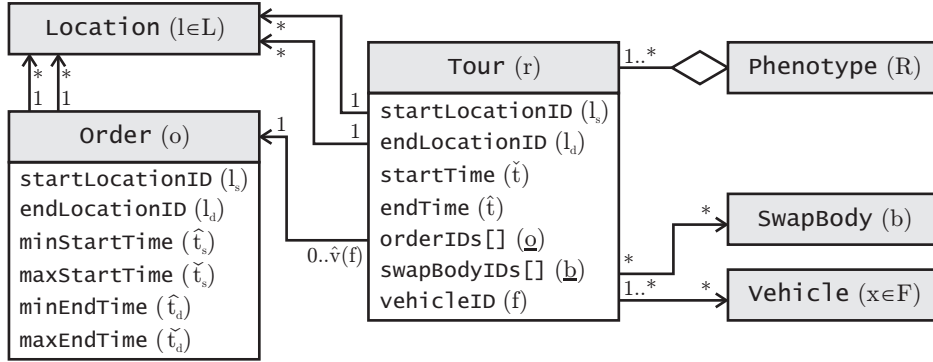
Location $(l \in L)$

$*$ $*$
1 1

Order $(o)$
startLocationID $(l_s)$
endLocationID $(l_d)$
minStartTime $(\hat{t}_s)$
maxStartTime $(\check{t}_s)$
minEndTime $(\hat{t}_d)$
maxEndTime $(\check{t}_d)$

$*$
$*$
1
1
1
$0..\hat{v}(f)$

Tour $(r)$
startLocationID $(l_s)$
endLocationID $(l_d)$
startTime $(\check{t})$
endTime $(\hat{t})$
orderIDs[] $(\underline{o})$
swapBodyIDs[] $(\underline{b})$
vehicleID $(f)$

1..$*$
Phenotype $(R)$

$*$
$*$
SwapBody $(b)$

1..$*$
$*$
Vehicle $(x \in F)$